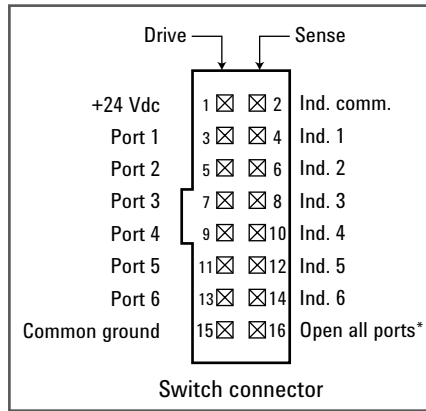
Drive
Sense

+24 Vdc 1 2 Ind. comm.
Port 1 3 4 Ind. 1
Port 2 5 6 Ind. 2
Port 3 7 8 Ind. 3
Port 4 9 10 Ind. 4
Port 5 11 12 Ind. 5
Port 6 13 14 Ind. 6
Common ground 15 16 Open all ports*

Switch connector